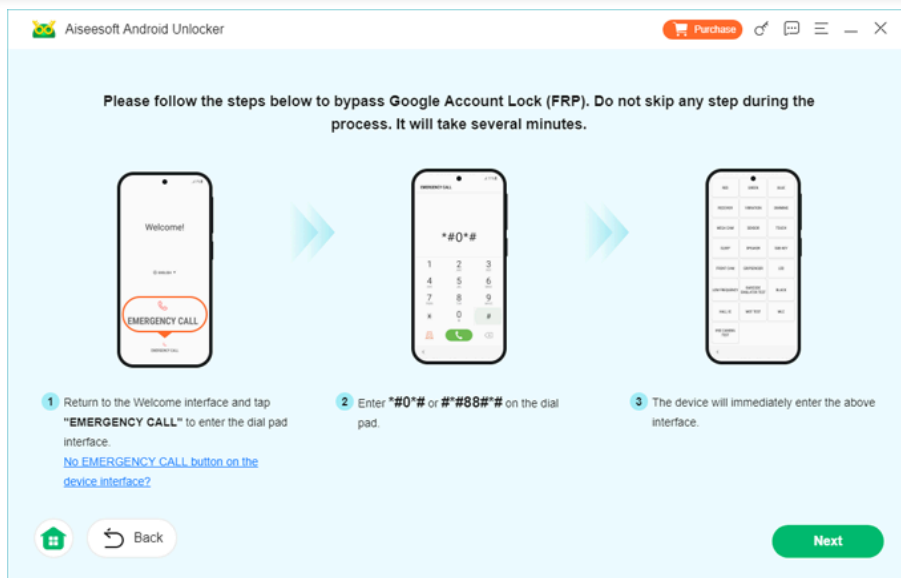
Aiseesoft Android Unlocker

Purchase

Please follow the steps below to bypass Google Account Lock (FRP). Do not skip any step during the process. It will take several minutes.

Welcome!

EMERGENCY CALL

EMERGENCY CALL

*#0*#

1 2 3 4 5 6 7 8 9 * 0 #

1 Return to the Welcome interface and tap "EMERGENCY CALL" to enter the dial pad interface.
No EMERGENCY CALL button on the device interface?

2 Enter *#0*# or #*#88#*# on the dial pad.

3 The device will immediately enter the above interface.

Back

Next